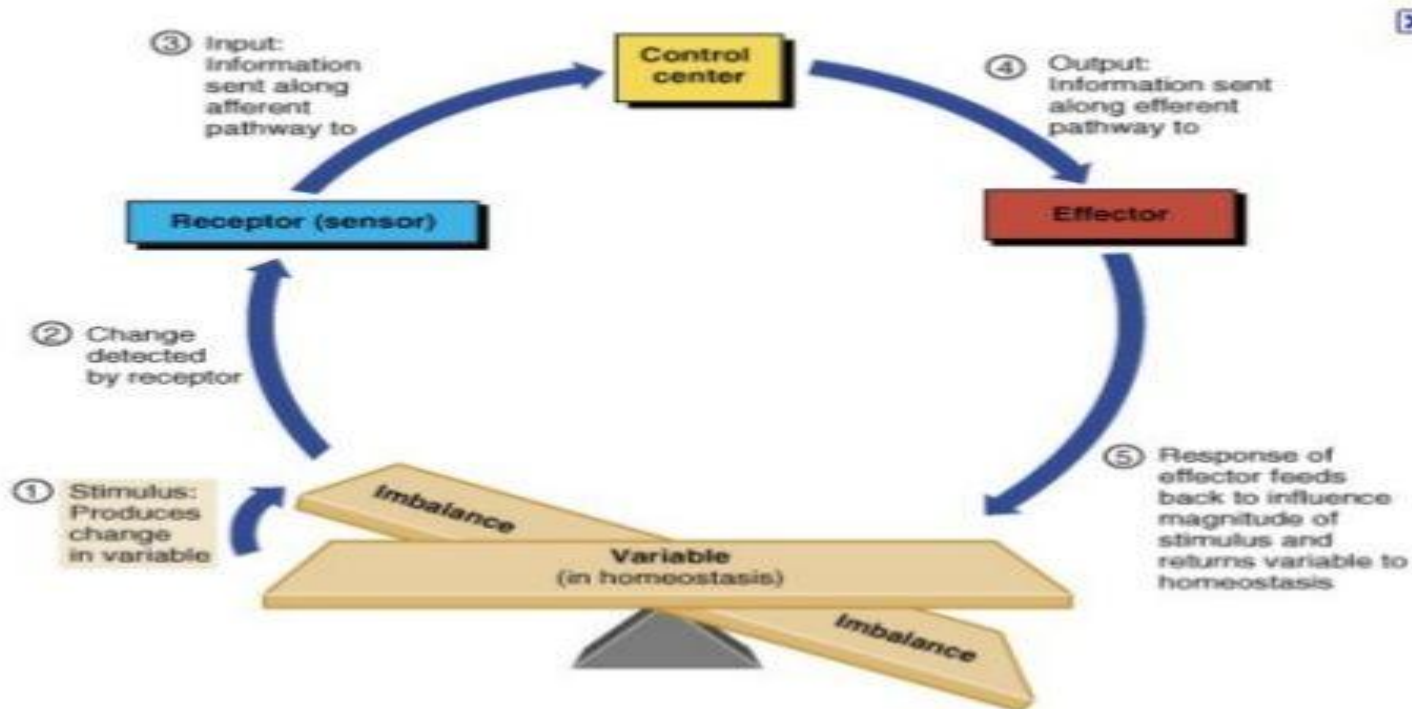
③ Input: Information sent along afferent pathway to

Control center

④ Output: Information sent along efferent pathway to

Receptor (sensor)

Effector

② Change detected by receptor

① Stimulus: Produces change in variable

Imbalance

Variable (in homeostasis)

Imbalance

⑤ Response of effector feeds back to influence magnitude of stimulus and returns variable to homeostasis